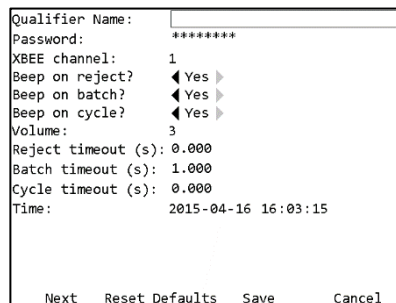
Qualifier Name:
Password: ********
XBEE channel: 1
Beep on reject? Yes
Beep on batch? Yes
Beep on cycle? Yes
Volume: 3
Reject timeout (s): 0.000
Batch timeout (s): 1.000
Cycle timeout (s): 0.000
Time: 2015-04-16 16:03:15

Next Reset Defaults Save Cancel